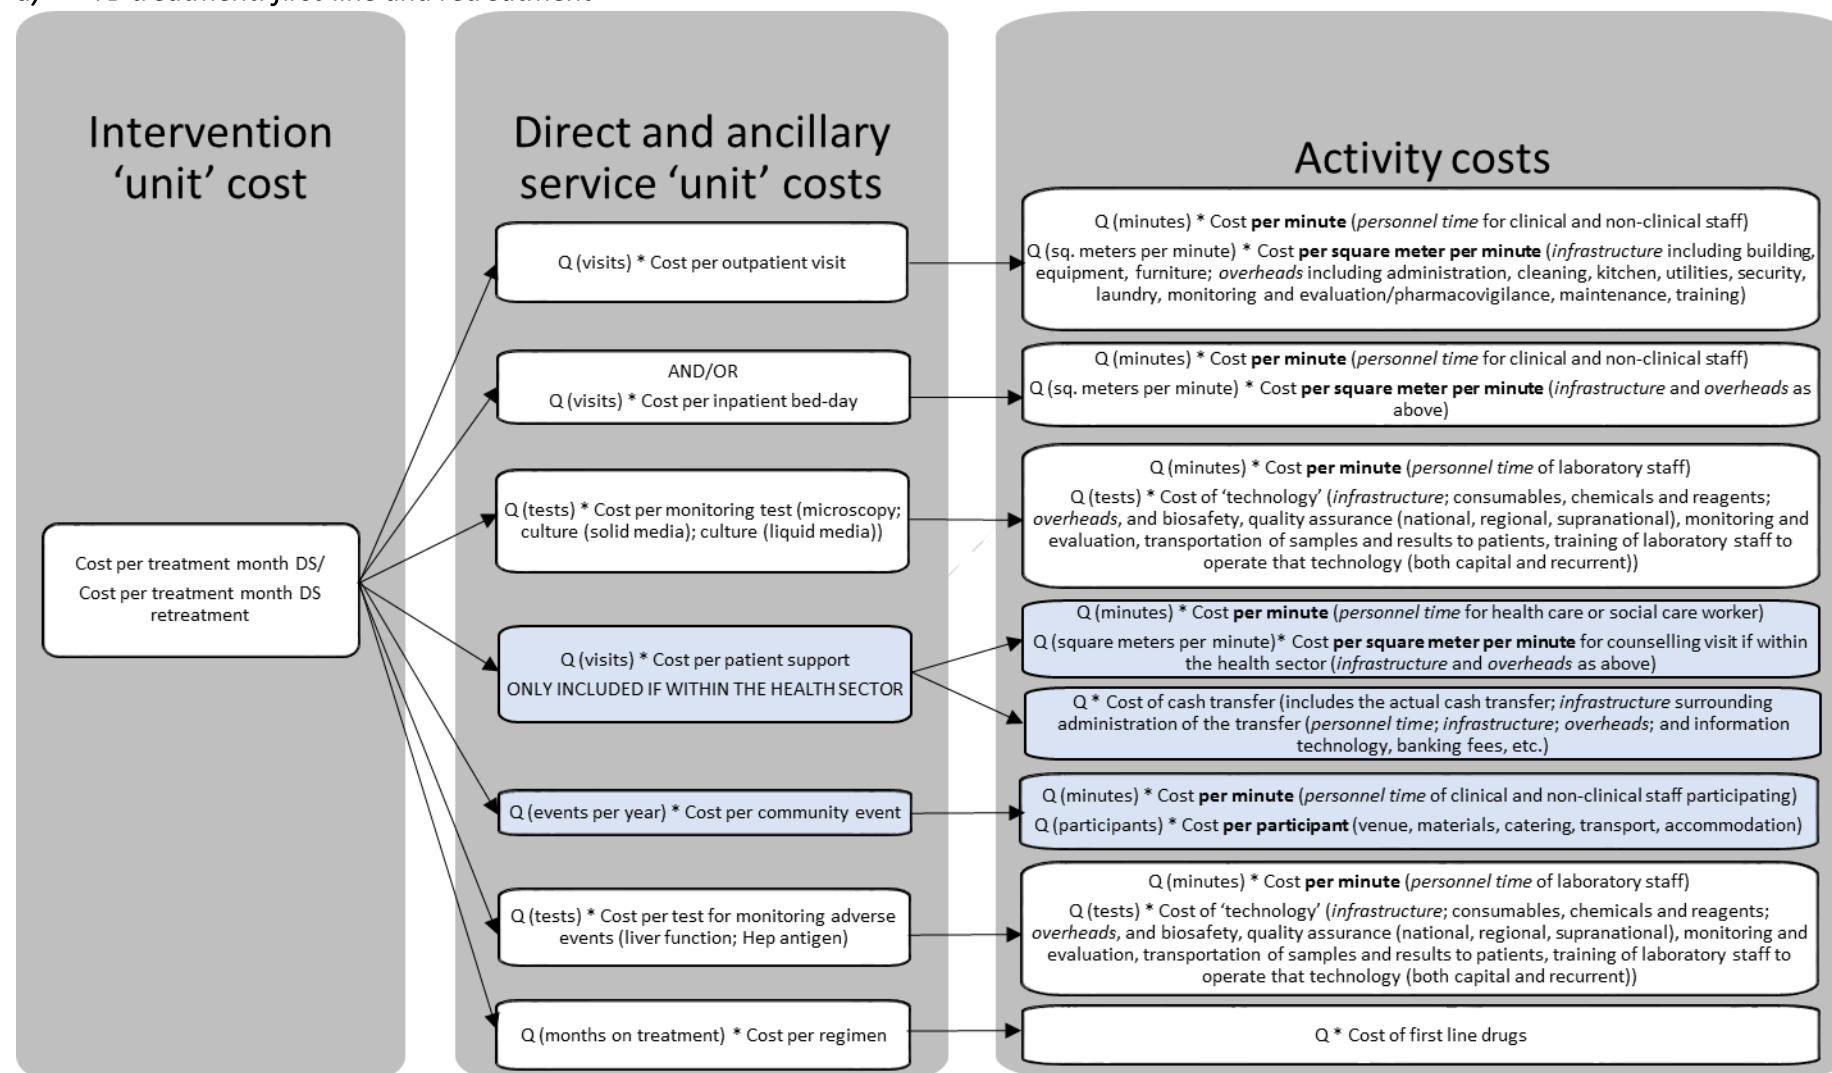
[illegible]

Intervention 'unit' cost

Cost per treatment month DS/ Cost per treatment month DS retreatment

Direct and ancillary service 'unit' costs

Q (visits) * Cost per outpatient visit

AND/OR
Q (visits) * Cost per inpatient bed-day

Q (tests) * Cost per monitoring test (microscopy; culture (solid media); culture (liquid media))

Q (visits) * Cost per patient support
ONLY INCLUDED IF WITHIN THE HEALTH SECTOR

Q (events per year) * Cost per community event

Q (tests) * Cost per test for monitoring adverse events (liver function; Hep antigen)

Q (months on treatment) * Cost per regimen

Activity costs

Q (minutes) * Cost **per minute** (*personnel time* for clinical and non-clinical staff)
Q (sq. meters per minute) * Cost **per square meter per minute** (*infrastructure* including building, equipment, furniture; *overheads* including administration, cleaning, kitchen, utilities, security, laundry, monitoring and evaluation/pharmacovigilance, maintenance, training)

Q (minutes) * Cost **per minute** (*personnel time* for clinical and non-clinical staff)
Q (sq. meters per minute) * Cost **per square meter per minute** (*infrastructure* and *overheads* as above)

Q (minutes) * Cost **per minute** (*personnel time* of laboratory staff)
Q (tests) * Cost of 'technology' (*infrastructure*; consumables, chemicals and reagents; *overheads*, and biosafety, quality assurance (national, regional, supranational), monitoring and evaluation, transportation of samples and results to patients, training of laboratory staff to operate that technology (both capital and recurrent))

Q (minutes) * Cost **per minute** (*personnel time* for health care or social care worker)
Q (square meters per minute)* Cost **per square meter per minute** for counselling visit if within the health sector (*infrastructure* and *overheads* as above)

Q * Cost of cash transfer (includes the actual cash transfer; *infrastructure* surrounding administration of the transfer (*personnel time*; *infrastructure*; *overheads*; and information technology, banking fees, etc.)

Q (minutes) * Cost **per minute** (*personnel time* of clinical and non-clinical staff participating)
Q (participants) * Cost **per participant** (venue, materials, catering, transport, accommodation)

Q (minutes) * Cost **per minute** (*personnel time* of laboratory staff)
Q (tests) * Cost of 'technology' (*infrastructure*; consumables, chemicals and reagents; *overheads*, and biosafety, quality assurance (national, regional, supranational), monitoring and evaluation, transportation of samples and results to patients, training of laboratory staff to operate that technology (both capital and recurrent))

Q * Cost of first line drugs